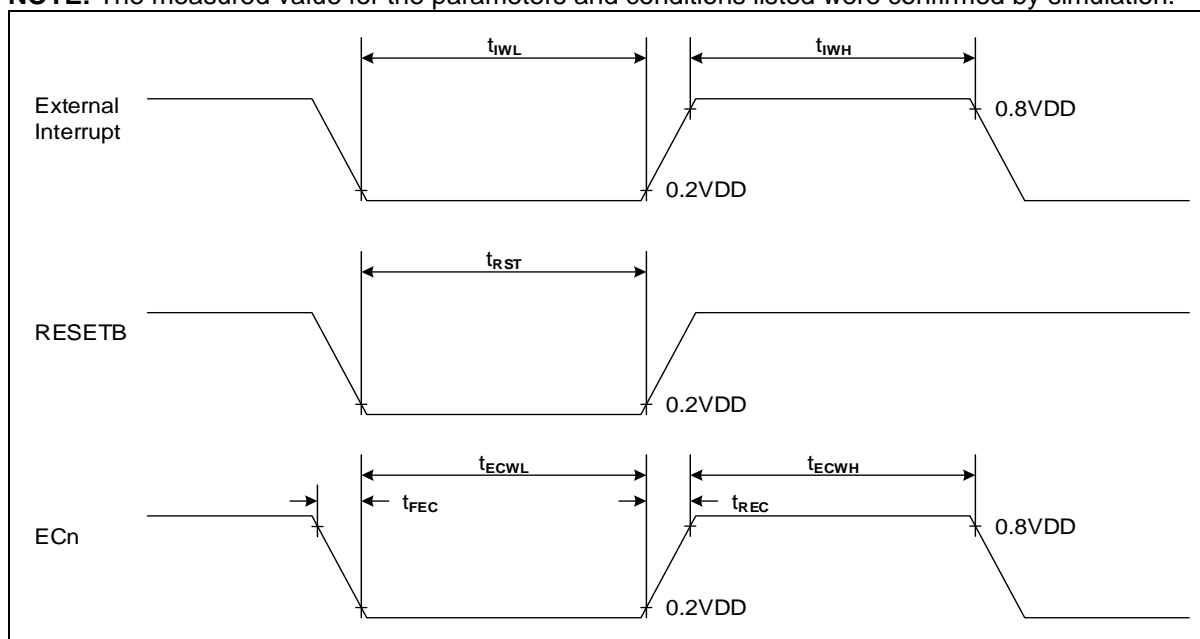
NOTE: The measured value for the parameters and conditions listed were confirmed by simulation.

$t_{IWL}$

$t_{IWH}$

External Interrupt

0.8VDD

0.2VDD

$t_{RST}$

RESETB

0.2VDD

$t_{ECWL}$

$t_{ECWH}$

$t_{FEC}$

$t_{REC}$

ECn

0.8VDD

0.2VDD